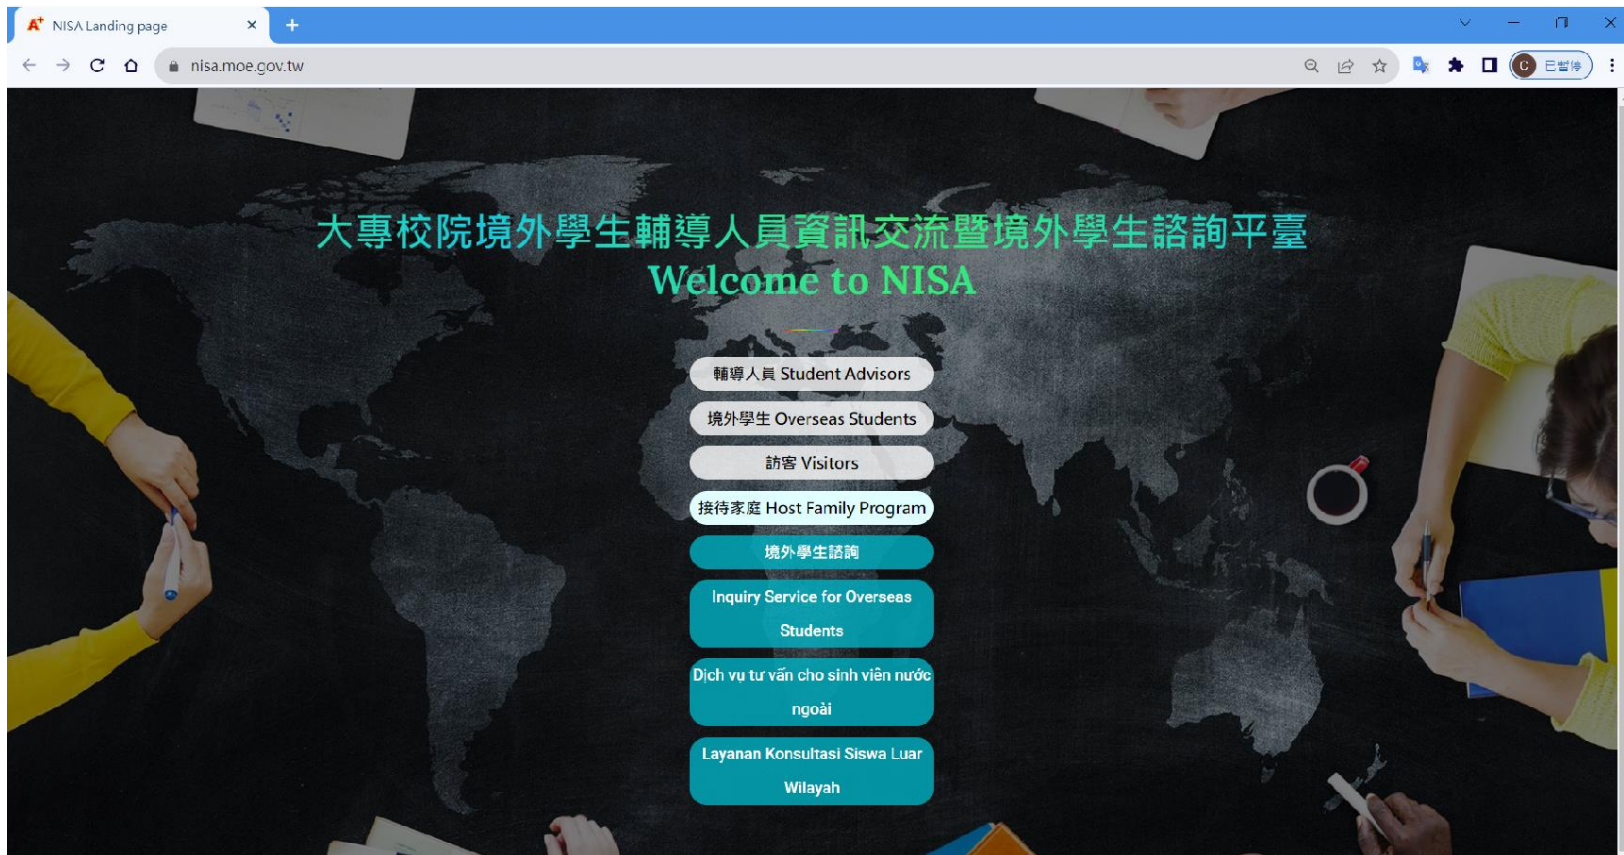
NISA Landing page

nisa.moe.gov.tw

C 已暫停

大專校院境外學生輔導人員資訊交流暨境外學生諮詢平臺
Welcome to NISA

輔導人員 Student Advisors

境外學生 Overseas Students

訪客 Visitors

接待家庭 Host Family Program

境外學生諮詢

Inquiry Service for Overseas Students

Dịch vụ tư vấn cho sinh viên nước ngoài

Layanan Konsultasi Siswa Luar Wilayah